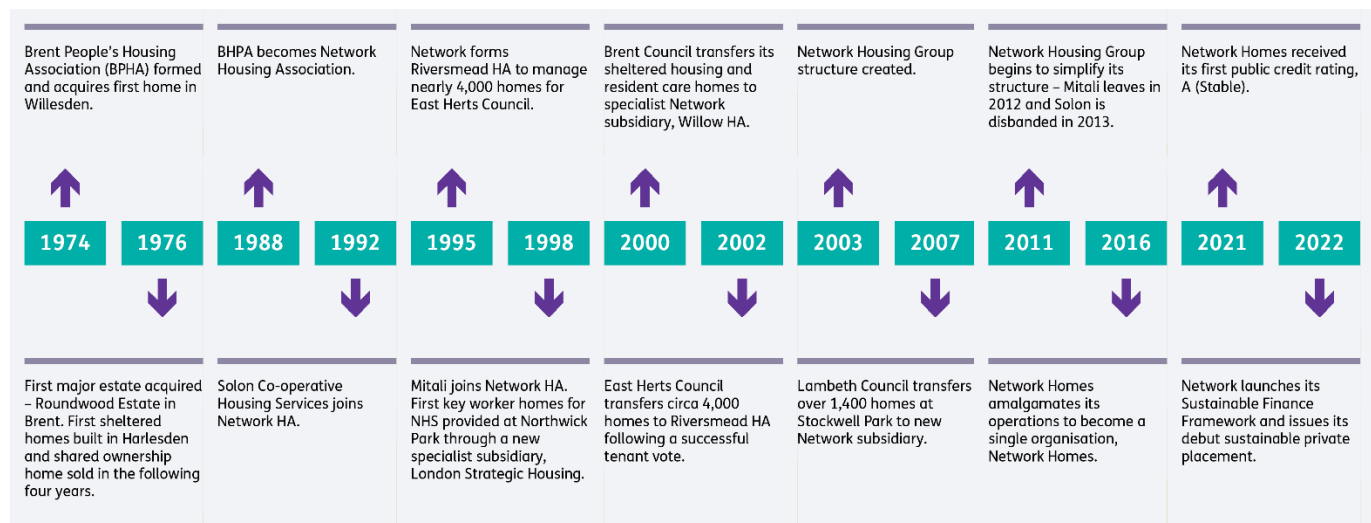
Brent People's Housing Association (BPHA) formed and acquires first home in Willesden.

1974

1976

First major estate acquired – Roundwood Estate in Brent. First sheltered homes built in Harlesden and shared ownership home sold in the following four years.

BHPA becomes Network Housing Association.

1988

1992

Solon Co-operative Housing Services joins Network HA.

Network forms Riversmead HA to manage nearly 4,000 homes for East Herts Council.

1995

1998

Mitali joins Network HA. First key worker homes for NHS provided at Northwick Park through a new specialist subsidiary, London Strategic Housing.

Brent Council transfers its sheltered housing and resident care homes to specialist Network subsidiary, Willow HA.

2000

2002

East Herts Council transfers circa 4,000 homes to Riversmead HA following a successful tenant vote.

Network Housing Group structure created.

2003

2007

Lambeth Council transfers over 1,400 homes at Stockwell Park to new Network subsidiary.

Network Housing Group begins to simplify its structure – Mitali leaves in 2012 and Solon is disbanded in 2013.

2011

2016

Network Homes amalgamates its operations to become a single organisation, Network Homes.

Network Homes received its first public credit rating, A (Stable).

2021

2022

Network launches its Sustainable Finance Framework and issues its debut sustainable private placement.